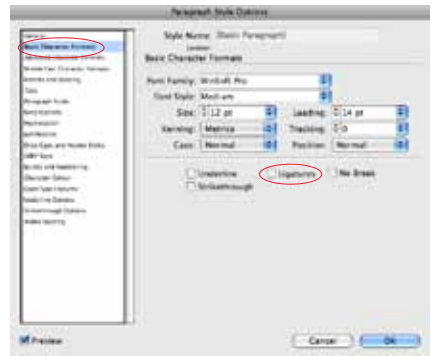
Paragraph Style Options

General
Basic Character Formats
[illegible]
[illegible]
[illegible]
Tabs
Paragraph Rules
Keep Options
Hyphenation
Justification
Drop Caps and Nested Styles
GREP Style
Bullets and Numbering
Character Color
OpenType Features
Underline Options
Strikethrough Options
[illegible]

Style Name: [Basic Paragraph]
Location:
Basic Character Formats

Font Family: Minion Pro
Font Style: Medium
Size: 12 pt
Leading: 14 pt
Kerning: Metrics
Tracking: 0
Case: Normal
Position: Normal

Underline
Strikethrough
Ligatures
No Break

Preview
Cancel
OK